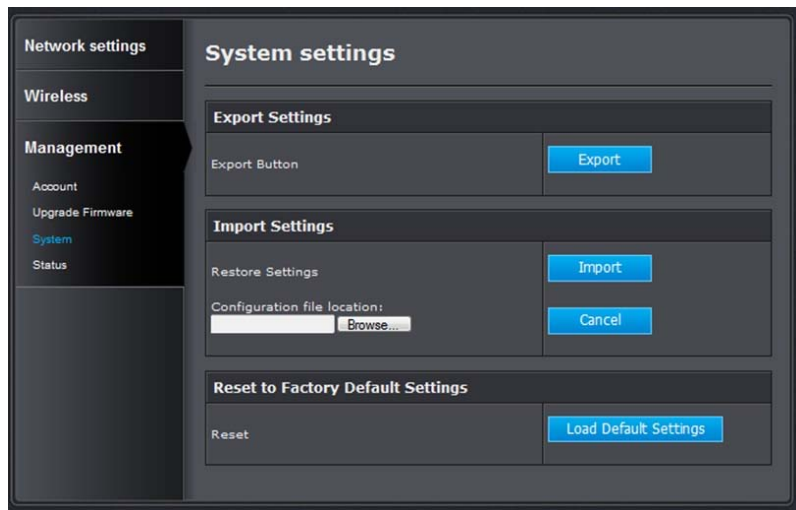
Network settings

Wireless

Management

Account

Upgrade Firmware

System

Status

System settings

Export Settings

Export Button

Export

Import Settings

Restore Settings

Import

Configuration file location:

Browse...

Cancel

Reset to Factory Default Settings

Reset

Load Default Settings